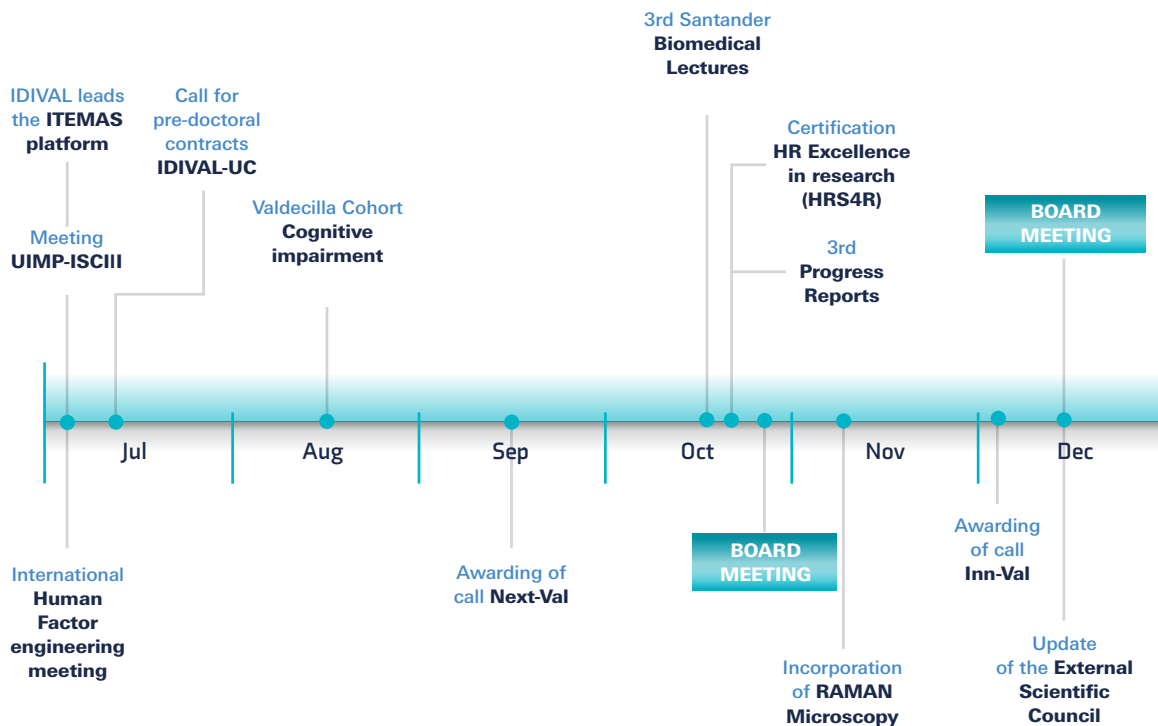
3rd Santander Biomedical Lectures

IDIVAL leads the ITEMAS platform

Call for pre-doctoral contracts IDIVAL-UC

Certification HR Excellence in research (HRS4R)

Valdecilla Cohort Cognitive impairment

BOARD MEETING

Meeting UIMP-ISCIII

3rd Progress Reports

Jul

Aug

Sep

Oct

Nov

Dec

BOARD MEETING

Awarding of call Inn-Val

International Human Factor engineering meeting

Awarding of call Next-Val

Update of the External Scientific Council

Incorporation of RAMAN Microscopy